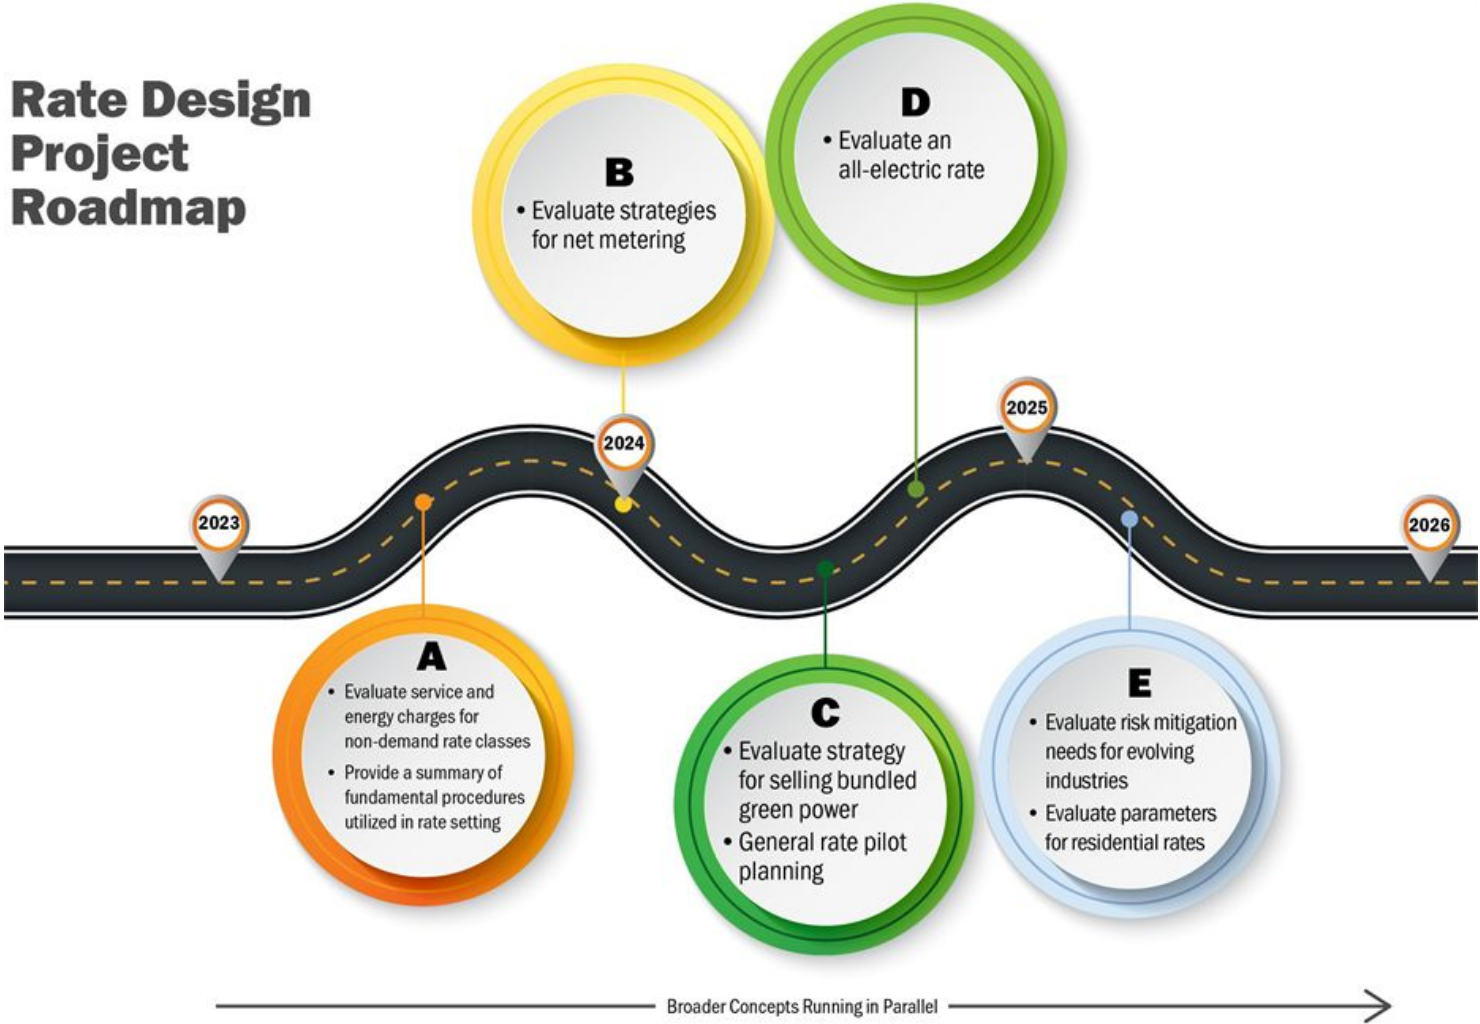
Rate Design Project Roadmap

B
• Evaluate strategies for net metering

D
• Evaluate an all-electric rate

2023

2024

2025

2026

A
• Evaluate service and energy charges for non-demand rate classes
• Provide a summary of fundamental procedures utilized in rate setting

C
• Evaluate strategy for selling bundled green power
• General rate pilot planning

E
• Evaluate risk mitigation needs for evolving industries
• Evaluate parameters for residential rates

Broader Concepts Running in Parallel